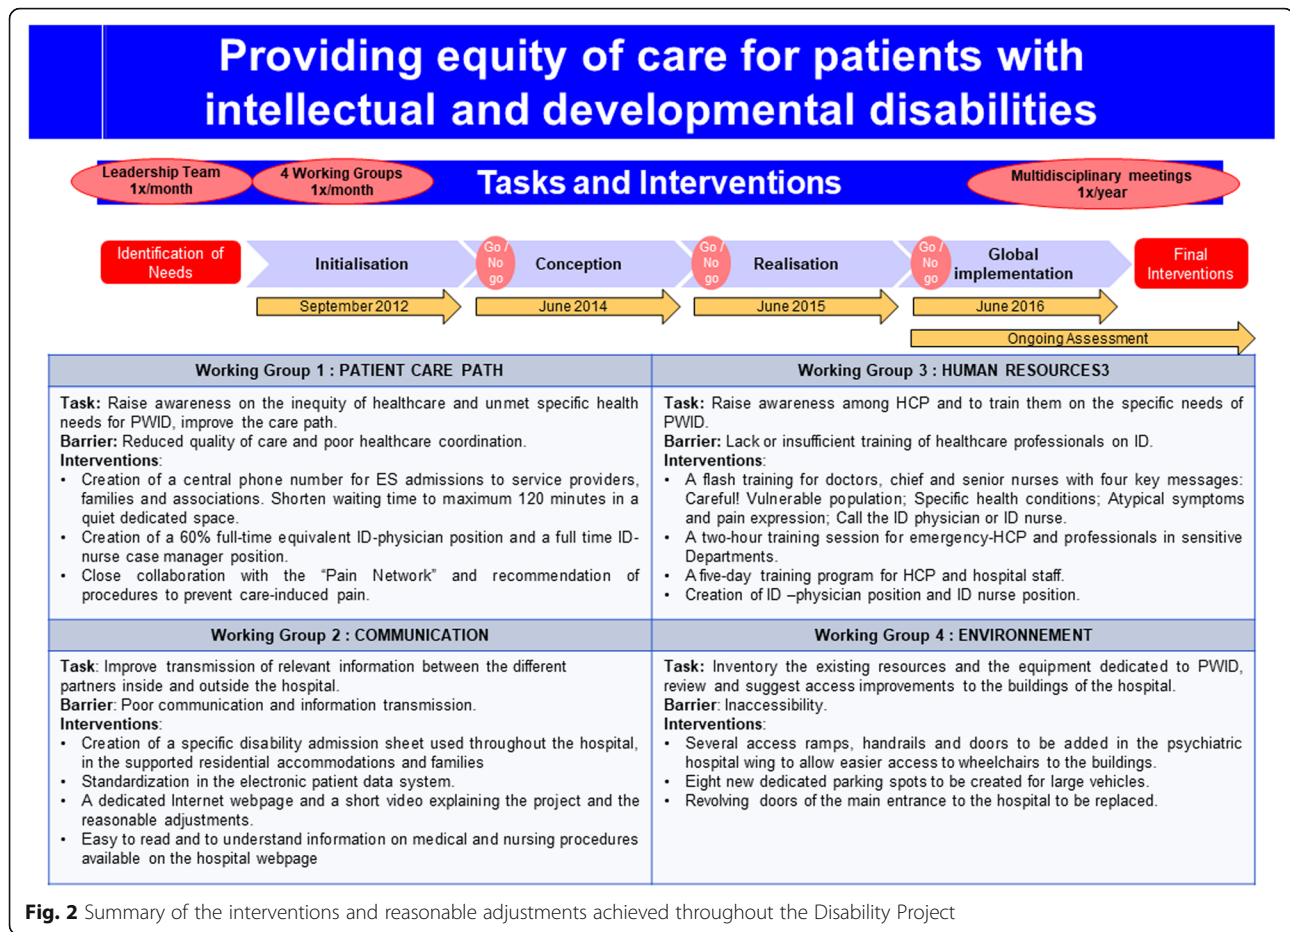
Providing equity of care for patients with intellectual and developmental disabilities

Leadership Team 1x/month

4 Working Groups 1x/month

Tasks and Interventions

Multidisciplinary meetings 1x/year

Identification of Needs

Initialisation

Go / No go

Conception

Go / No go

Realisation

Go / No go

Global implementation

Final Interventions

September 2012

June 2014

June 2015

June 2016

Ongoing Assessment

| Working Group 1 : PATIENT CARE PATH | Working Group 3 : HUMAN RESOURCES3 |
|---|---|
| **Task:** Raise awareness on the inequity of healthcare and unmet specific health needs for PWID, improve the care path. **Barrier:** Reduced quality of care and poor healthcare coordination. **Interventions**: • Creation of a central phone number for ES admissions to service providers, families and associations. Shorten waiting time to maximum 120 minutes in a quiet dedicated space. • Creation of a 60% full-time equivalent ID-physician position and a full time ID-nurse case manager position. • Close collaboration with the "Pain Network" and recommendation of procedures to prevent care-induced pain. | **Task:** Raise awareness among HCP and to train them on the specific needs of PWID. **Barrier:** Lack or insufficient training of healthcare professionals on ID. **Interventions**: • A flash training for doctors, chief and senior nurses with four key messages: Careful! Vulnerable population; Specific health conditions; Atypical symptoms and pain expression; Call the ID physician or ID nurse. • A two-hour training session for emergency-HCP and professionals in sensitive Departments. • A five-day training program for HCP and hospital staff. • Creation of ID –physician position and ID nurse position. |
| Working Group 2 : COMMUNICATION | Working Group 4 : ENVIRONNEMENT |
| **Task**: Improve transmission of relevant information between the different partners inside and outside the hospital. **Barrier**: Poor communication and information transmission. **Interventions**: • Creation of a specific disability admission sheet used throughout the hospital, in the supported residential accommodations and families • Standardization in the electronic patient data system. • A dedicated Internet webpage and a short video explaining the project and the reasonable adjustments. • Easy to read and to understand information on medical and nursing procedures available on the hospital webpage | **Task:** Inventory the existing resources and the equipment dedicated to PWID, review and suggest access improvements to the buildings of the hospital. **Barrier**: Inaccessibility. **Interventions**: • Several access ramps, handrails and doors to be added in the psychiatric hospital wing to allow easier access to wheelchairs to the buildings. • Eight new dedicated parking spots to be created for large vehicles. • Revolving doors of the main entrance to the hospital to be replaced. |

**Fig. 2** Summary of the interventions and reasonable adjustments achieved throughout the Disability Project